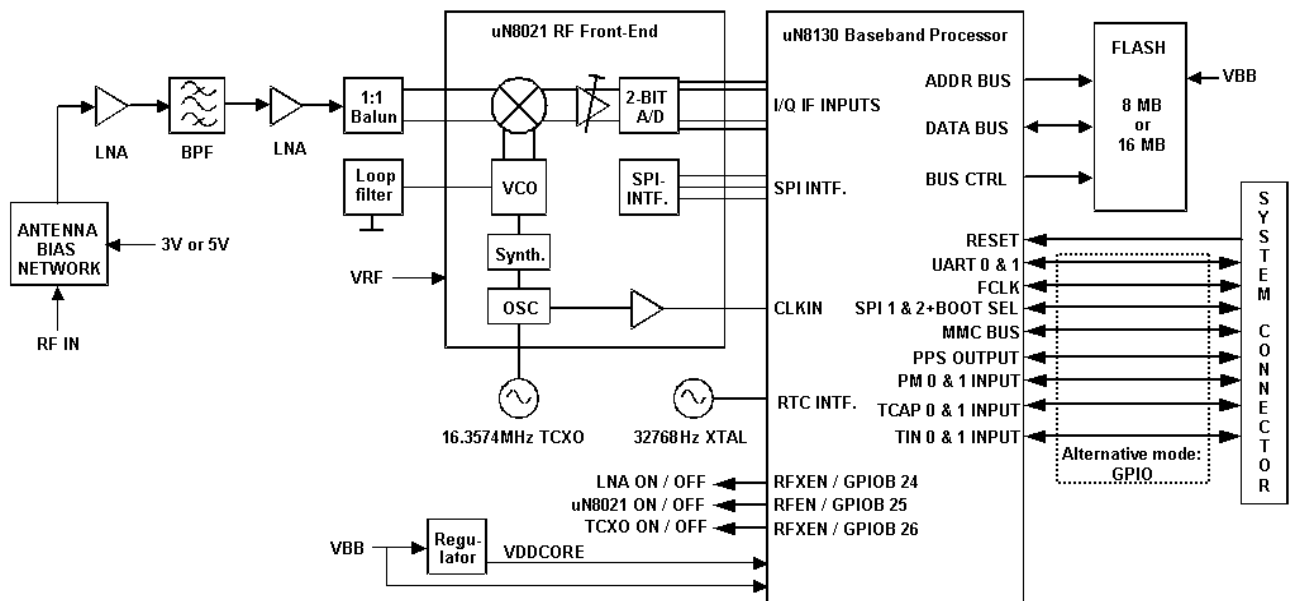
uN8021 RF Front-End

uN8130 Baseband Processor

FLASH

8 MB
or
16 MB

VBB

ADDR BUS

DATA BUS

BUS CTRL

I/Q IF INPUTS

SPI INTF.

1:1 Balun

2-BIT A/D

SPI-INTF.

Loop filter

VCO

Synth.

OSC

LNA

BPF

LNA

ANTENNA BIAS NETWORK

3V or 5V

RF IN

VRF

CLKIN

RTC INTF.

16.3574MHz TCXO

32768Hz XTAL

RESET

UART 0 & 1

FCLK

SPI 1 & 2+BOOT SEL

MMC BUS

PPS OUTPUT

PM 0 & 1 INPUT

TCAP 0 & 1 INPUT

TIN 0 & 1 INPUT

Alternative mode: GPIO

SYSTEM CONNECTOR

LNA ON / OFF

uN8021 ON / OFF

TCXO ON / OFF

RFXEN / GPIOB 24

RFEN / GPIOB 25

RFXEN / GPIOB 26

VBB

Regulator

VDDCORE